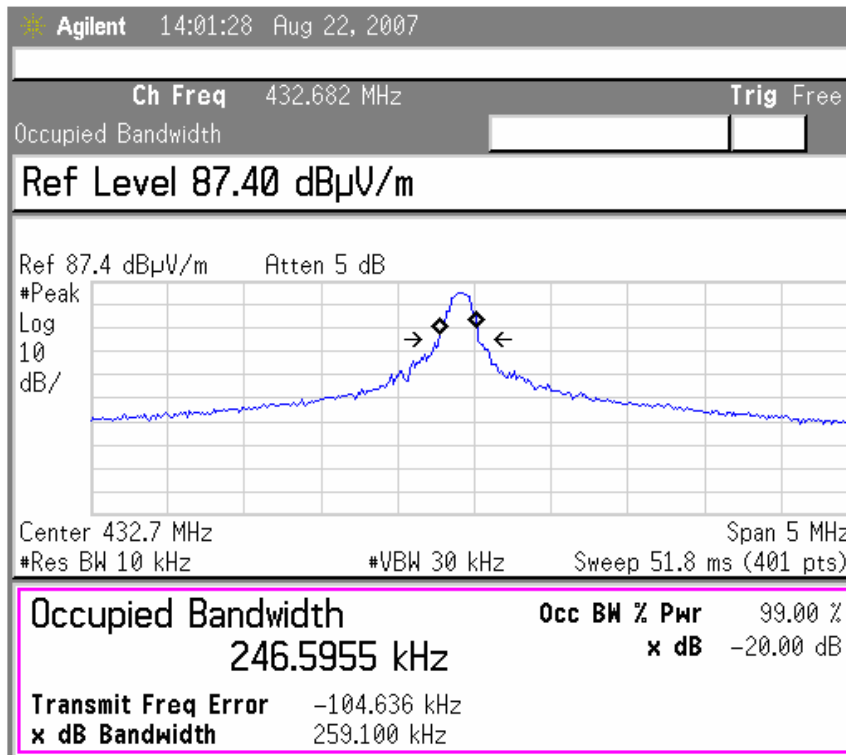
Agilent 14:01:28 Aug 22, 2007

Ch Freq 432.682 MHz
Trig Free
Occupied Bandwidth

Ref Level 87.40 dBµV/m

Ref 87.4 dBµV/m Atten 5 dB
#Peak
Log
10
dB/

Center 432.7 MHz
Span 5 MHz
#Res BW 10 kHz
#VBW 30 kHz
Sweep 51.8 ms (401 pts)

Occupied Bandwidth
246.5955 kHz
Occ BW % Pwr 99.00 %
x dB −20.00 dB

Transmit Freq Error −104.636 kHz
x dB Bandwidth 259.100 kHz